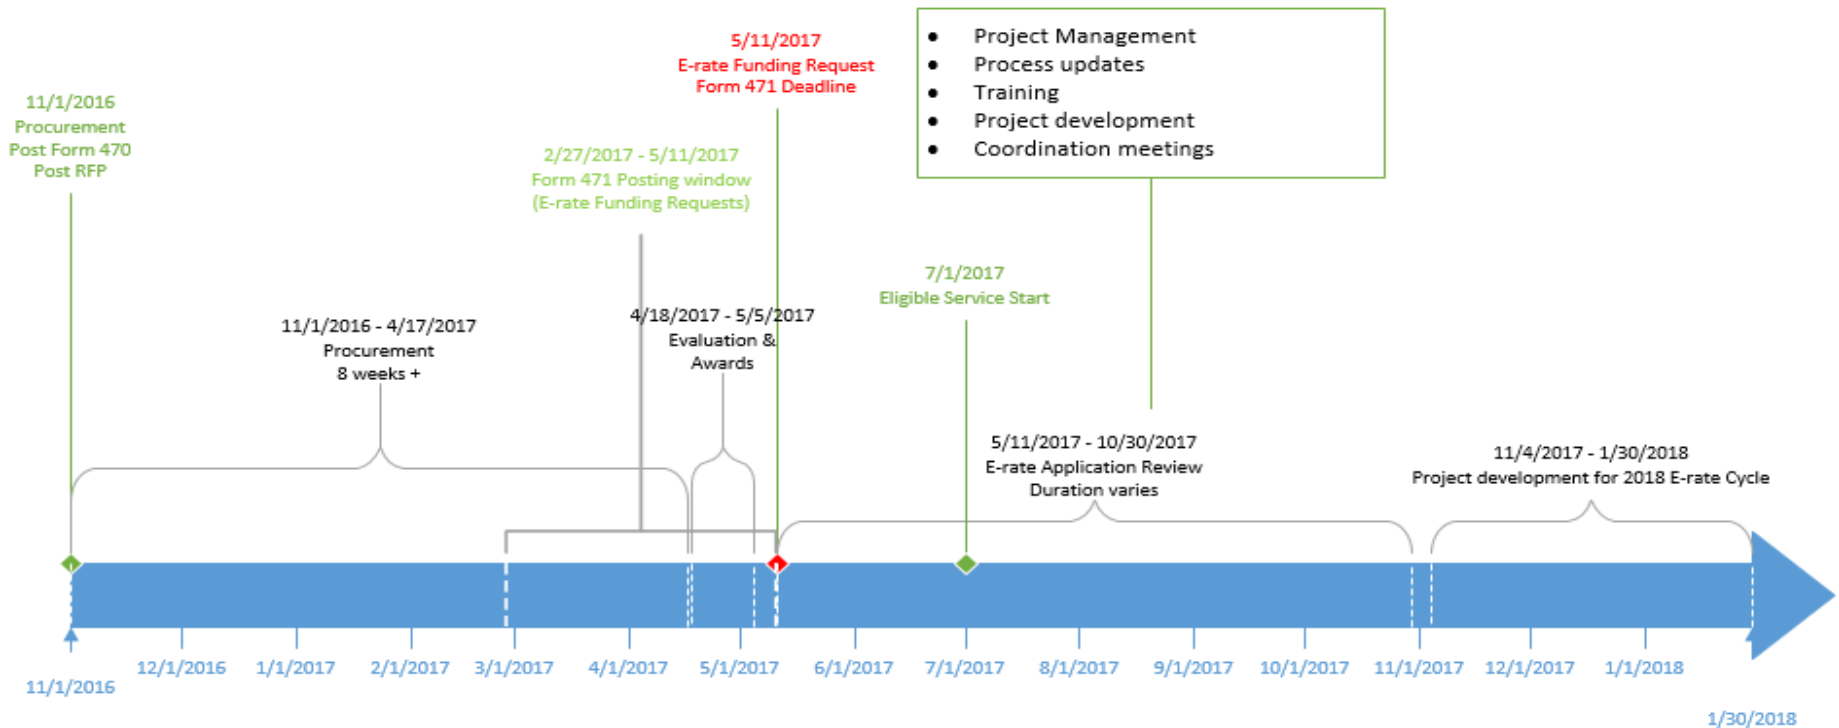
11/1/2016
Procurement
Post Form 470
Post RFP

5/11/2017
E-rate Funding Request
Form 471 Deadline

- Project Management
- Process updates
- Training
- Project development
- Coordination meetings

2/27/2017 - 5/11/2017
Form 471 Posting window
(E-rate Funding Requests)

7/1/2017
Eligible Service Start

11/1/2016 - 4/17/2017
Procurement
8 weeks +

4/18/2017 - 5/5/2017
Evaluation &
Awards

5/11/2017 - 10/30/2017
E-rate Application Review
Duration varies

11/4/2017 - 1/30/2018
Project development for 2018 E-rate Cycle

11/1/2016
12/1/2016
1/1/2017
2/1/2017
3/1/2017
4/1/2017
5/1/2017
6/1/2017
7/1/2017
8/1/2017
9/1/2017
10/1/2017
11/1/2017
12/1/2017
1/1/2018
1/30/2018